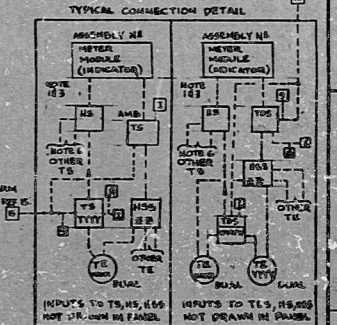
TYPICAL CONNECTION DETAIL

ASSEMBLY N8
METER MODULE (INDICATOR)
NOTE 1&3
HS
AMB
TS
3
NOTE 6 OTHER TS
TS
HSS
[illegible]
TE
OTHER TE
DUAL
INPUTS TO TS, HS, HSS NOT DRAWN IN PANEL

ASSEMBLY N8
METER MODULE (INDICATOR)
NOTE 1&3
HS
TDS
NOTE 6 OTHER TS
HSS
TDS
OTHER TE
TE
TE
DUAL
INPUTS TO TDS, HS, HSS NOT DRAWN IN PANEL

RM REF 15